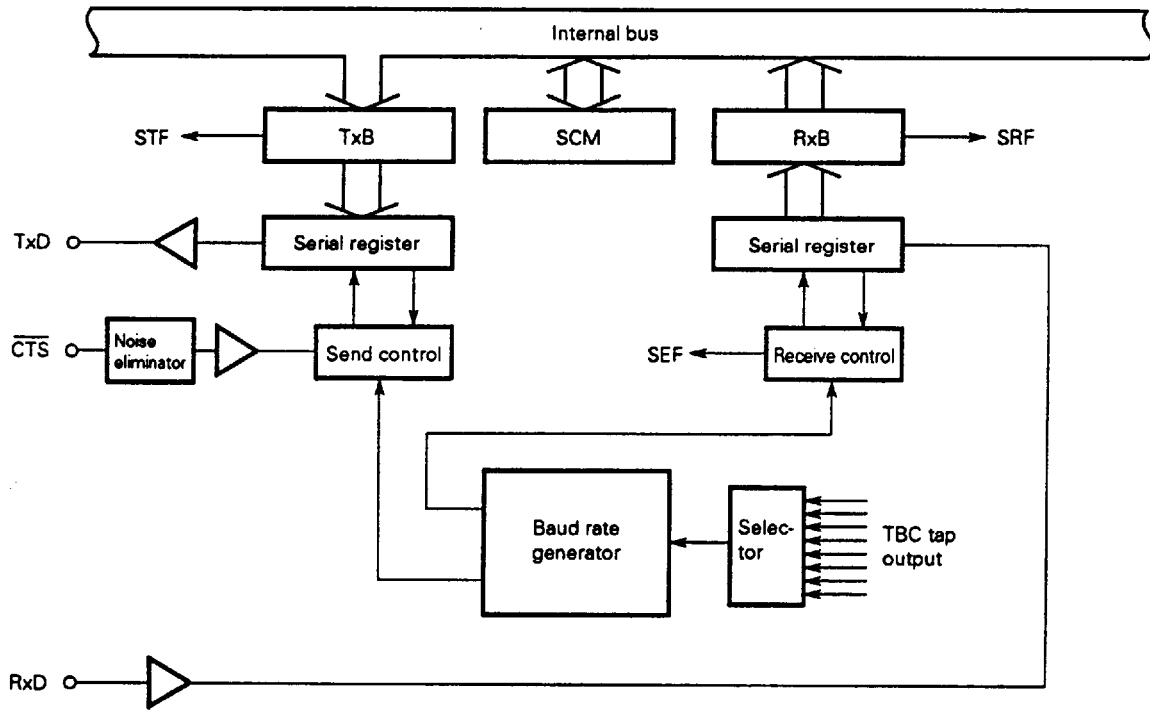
Internal bus

STF

TxB

SCM

RxB

SRF

TxD

Serial register

Serial register

$\overline{CTS}$

Noise eliminator

Send control

SEF

Receive control

Baud rate generator

Selector

TBC tap output

RxD